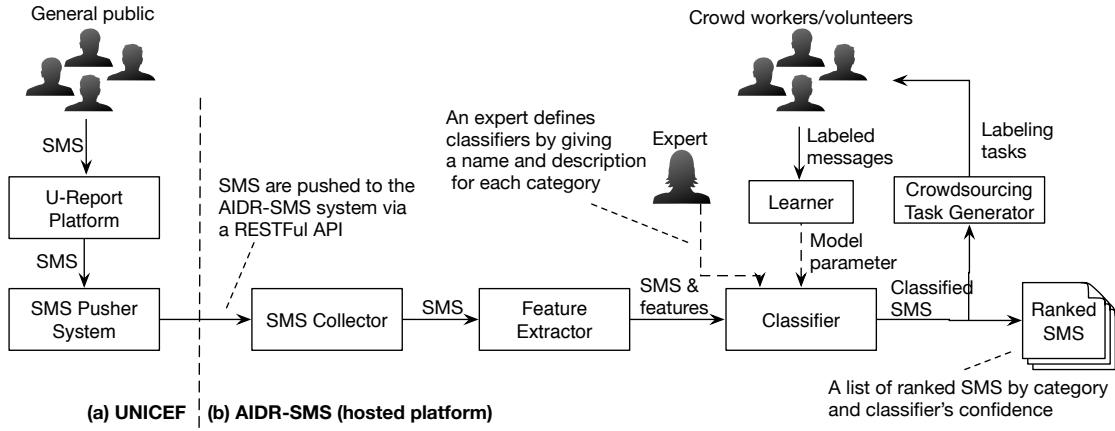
General public

SMS

U-Report Platform

SMS

SMS Pusher System

SMS are pushed to the AIDR-SMS system via a RESTFul API

SMS Collector

SMS

Feature Extractor

SMS & features

An expert defines classifiers by giving a name and description for each category

Expert

Crowd workers/volunteers

Labeled messages

Learner

Model parameter

Classifier

Labeling tasks

Crowdsourcing Task Generator

Classified SMS

Ranked SMS

A list of ranked SMS by category and classifier's confidence

(a) UNICEF

(b) AIDR-SMS (hosted platform)